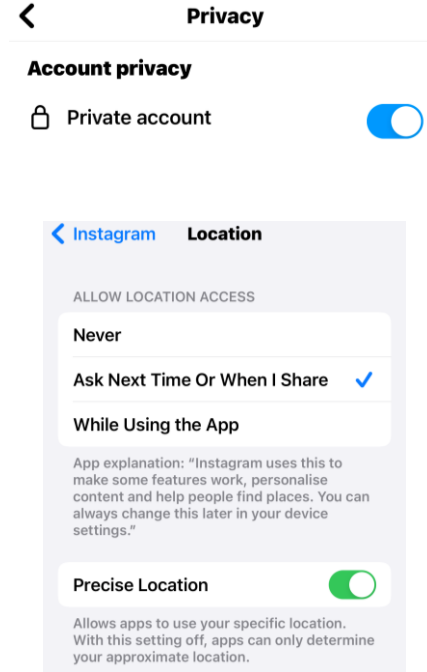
Privacy

Account privacy

Private account

Instagram Location

ALLOW LOCATION ACCESS

Never

Ask Next Time Or When I Share

While Using the App

App explanation: "Instagram uses this to make some features work, personalise content and help people find places. You can always change this later in your device settings."

Precise Location

Allows apps to use your specific location. With this setting off, apps can only determine your approximate location.